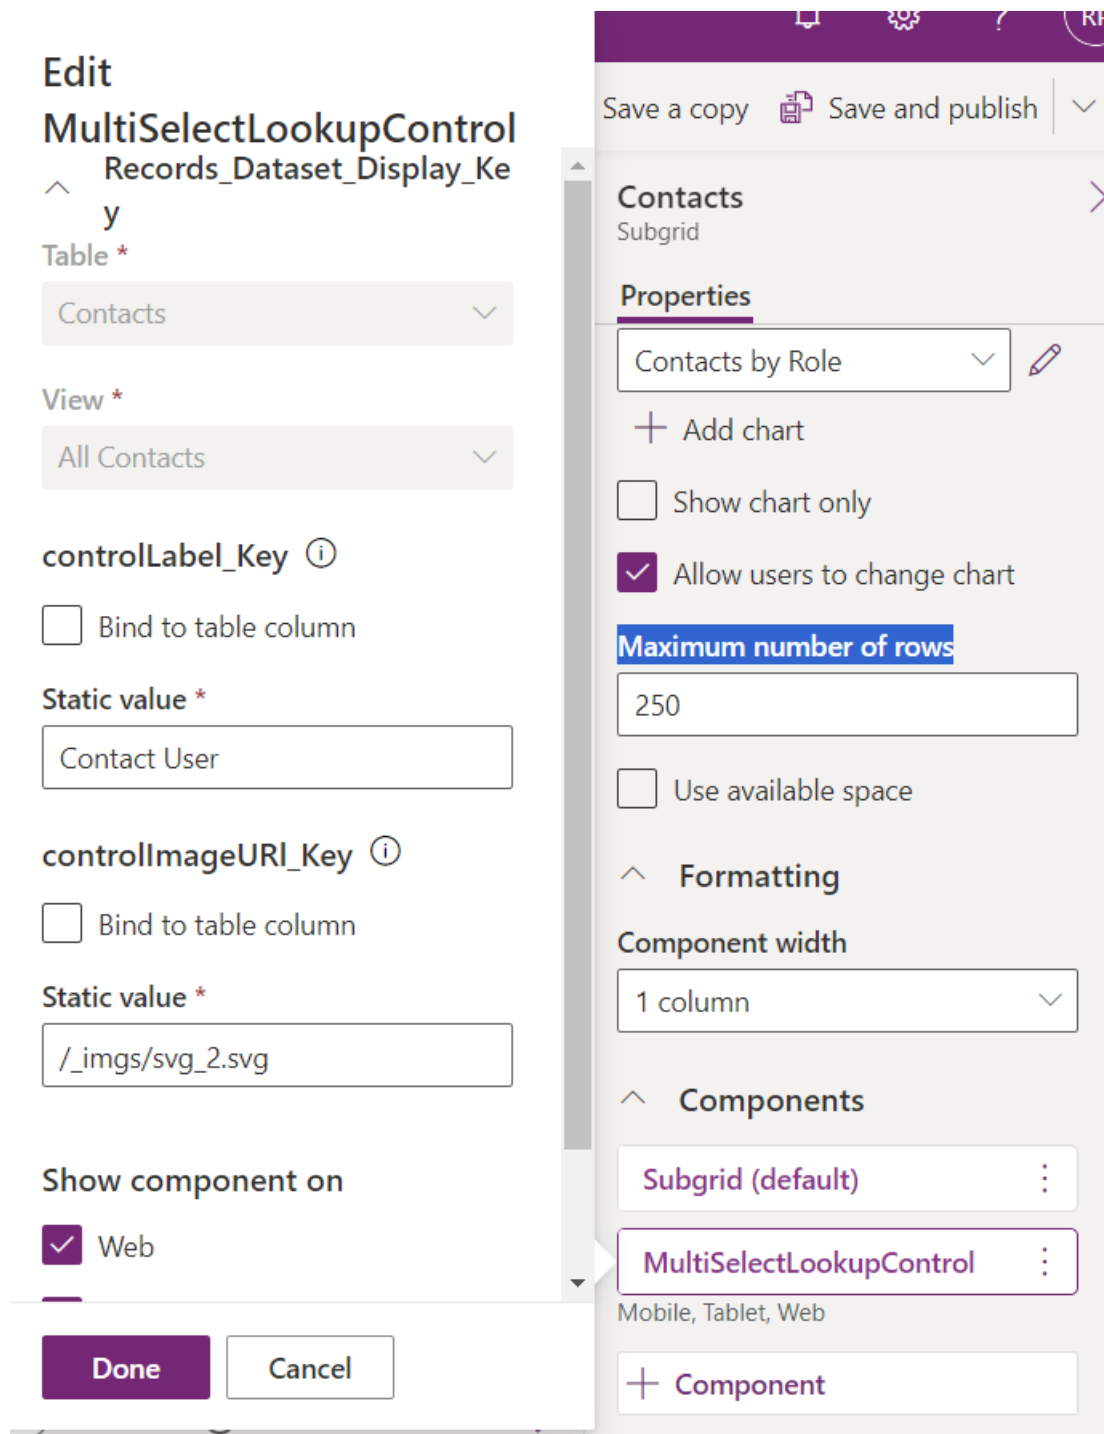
Edit MultiSelectLookupControl

Records_Dataset_Display_Key

Table *

Contacts

View *

All Contacts

controlLabel_Key

Bind to table column

Static value *

Contact User

controlImageURI_Key

Bind to table column

Static value *

/_imgs/svg_2.svg

Show component on

Web

Done

Cancel

RI

Save a copy

Save and publish

Contacts

Subgrid

Properties

Contacts by Role

Add chart

Show chart only

Allow users to change chart

Maximum number of rows

250

Use available space

Formatting

Component width

1 column

Components

Subgrid (default)

MultiSelectLookupControl

Mobile, Tablet, Web

Component